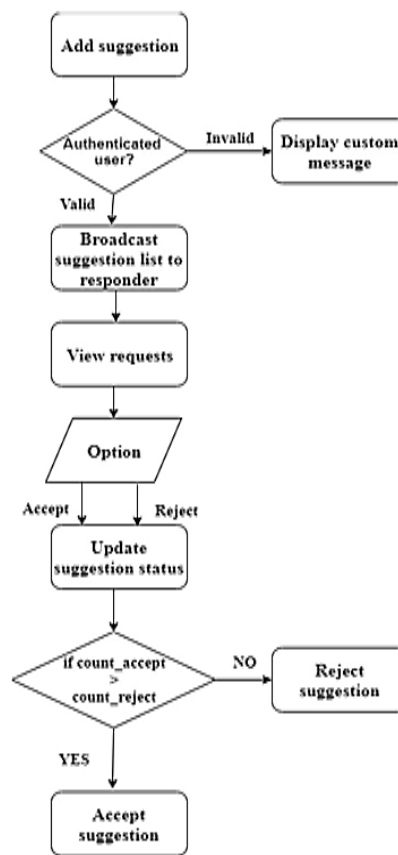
Add suggestion

Authenticated user?

Invalid

Display custom message

Valid

Broadcast suggestion list to responder

View requests

Option

Accept

Reject

Update suggestion status

if count_accept > count_reject

NO

Reject suggestion

YES

Accept suggestion